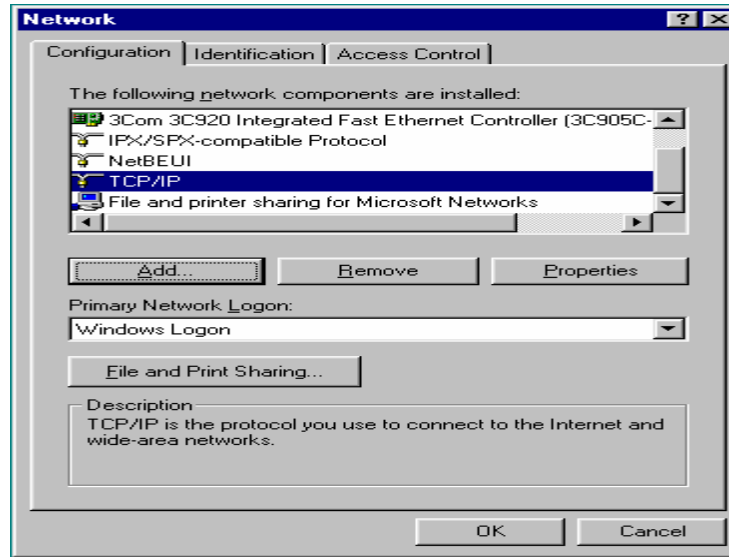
Network

? X

Configuration | Identification | Access Control

The following network components are installed:

3Com 3C920 Integrated Fast Ethernet Controller (3C905C-

IPX/SPX-compatible Protocol

NetBEUI

TCP/IP

File and printer sharing for Microsoft Networks

Add...

Remove

Properties

Primary Network Logon:

Windows Logon

File and Print Sharing...

Description

TCP/IP is the protocol you use to connect to the Internet and wide-area networks.

OK

Cancel